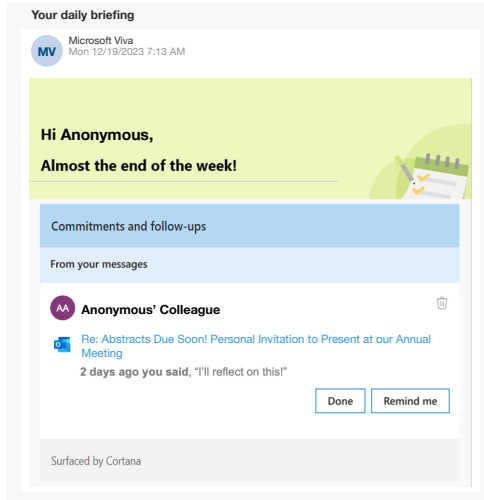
Your daily briefing

MV Microsoft Viva
Mon 12/19/2023 7:13 AM

Hi Anonymous,

Almost the end of the week!

Commitments and follow-ups

From your messages

AA Anonymous' Colleague

Re: Abstracts Due Soon! Personal Invitation to Present at our Annual Meeting

2 days ago you said, "I'll reflect on this!"

Done Remind me

Surfaced by Cortana